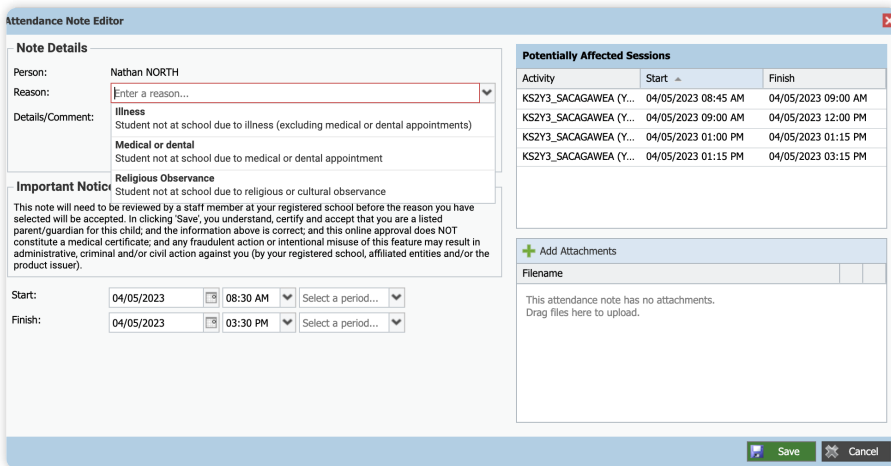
Attendance Note Editor

Note Details

Person: Nathan NORTH

Reason: Enter a reason...

Details/Comment:

Illness
Student not at school due to illness (excluding medical or dental appointments)

Medical or dental
Student not at school due to medical or dental appointment

Religious Observance
Student not at school due to religious or cultural observance

Important Notice

This note will need to be reviewed by a staff member at your registered school before the reason you have selected will be accepted. In clicking 'Save', you understand, certify and accept that you are a listed parent/guardian for this child; and the information above is correct; and this online approval does NOT constitute a medical certificate; and any fraudulent action or intentional misuse of this feature may result in administrative, criminal and/or civil action against you (by your registered school, affiliated entities and/or the product issuer).

Start: 04/05/2023 08:30 AM Select a period...

Finish: 04/05/2023 03:30 PM Select a period...

Potentially Affected Sessions

| Activity | Start | Finish |
|---|---|---|
| KS2Y3_SACAGAWEA (Y... | 04/05/2023 08:45 AM | 04/05/2023 09:00 AM |
| KS2Y3_SACAGAWEA (Y... | 04/05/2023 09:00 AM | 04/05/2023 12:00 PM |
| KS2Y3_SACAGAWEA (Y... | 04/05/2023 01:00 PM | 04/05/2023 01:15 PM |
| KS2Y3_SACAGAWEA (Y... | 04/05/2023 01:15 PM | 04/05/2023 03:15 PM |

Add Attachments

Filename

This attendance note has no attachments.
Drag files here to upload.

Save Cancel